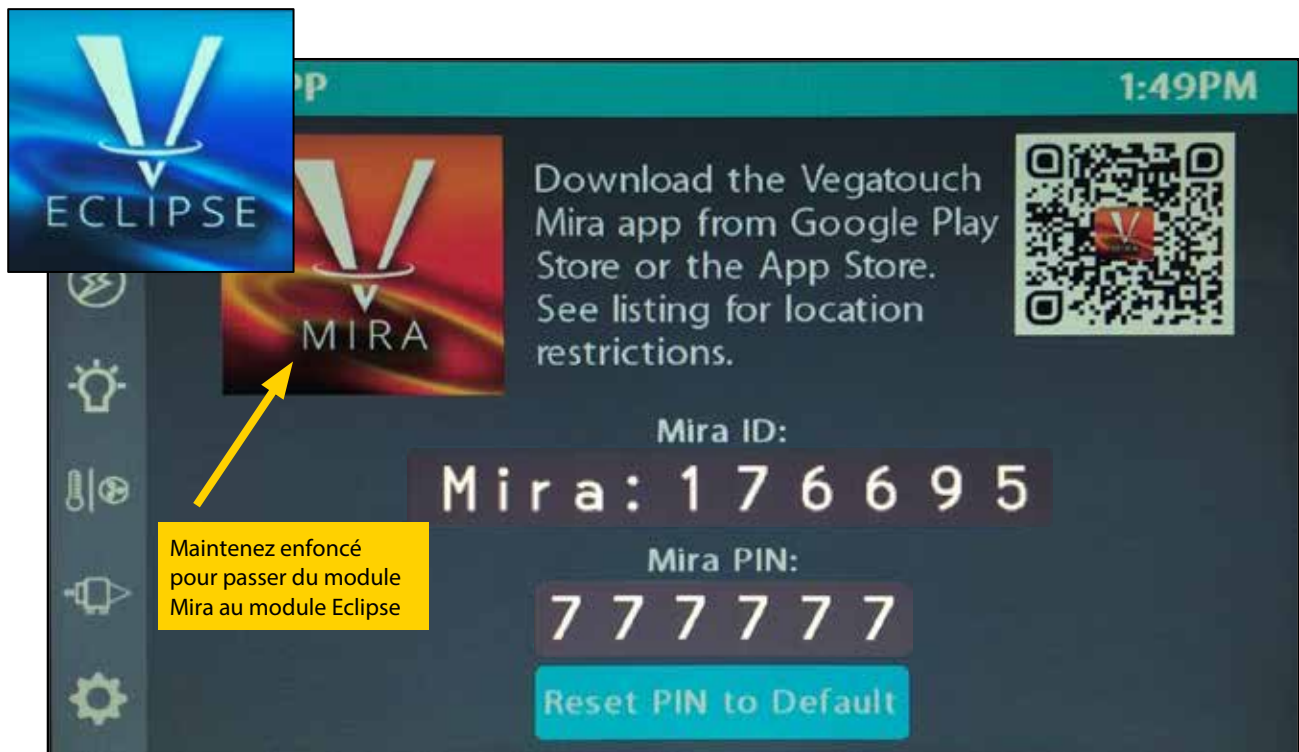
ECLIPSE

P

1:49PM

MIRA

Download the Vegatouch Mira app from Google Play Store or the App Store. See listing for location restrictions.

Mira ID:

Mira: 176695

Mira PIN:

777777

Reset PIN to Default

Maintenez enfoncé pour passer du module Mira au module Eclipse